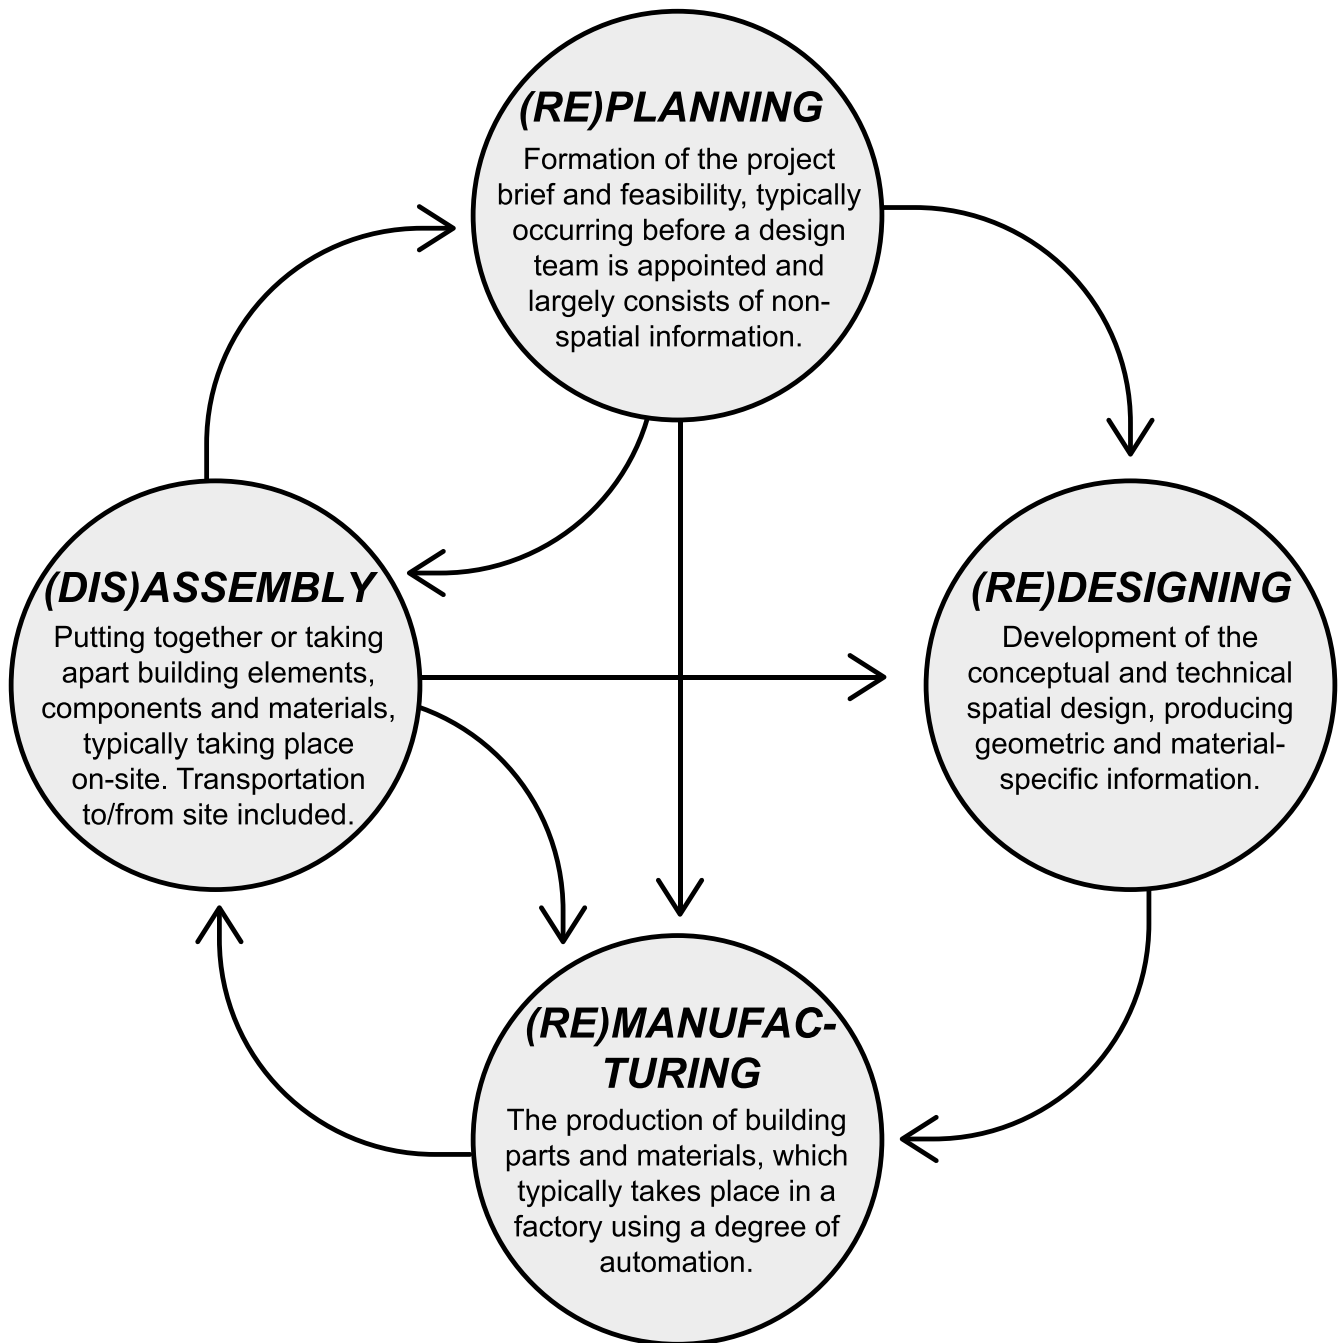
(RE)PLANNING

Formation of the project brief and feasibility, typically occurring before a design team is appointed and largely consists of non-spatial information.

(DIS)ASSEMBLY

Putting together or taking apart building elements, components and materials, typically taking place on-site. Transportation to/from site included.

(RE)DESIGNING

Development of the conceptual and technical spatial design, producing geometric and material-specific information.

(RE)MANUFAC-TURING

The production of building parts and materials, which typically takes place in a factory using a degree of automation.